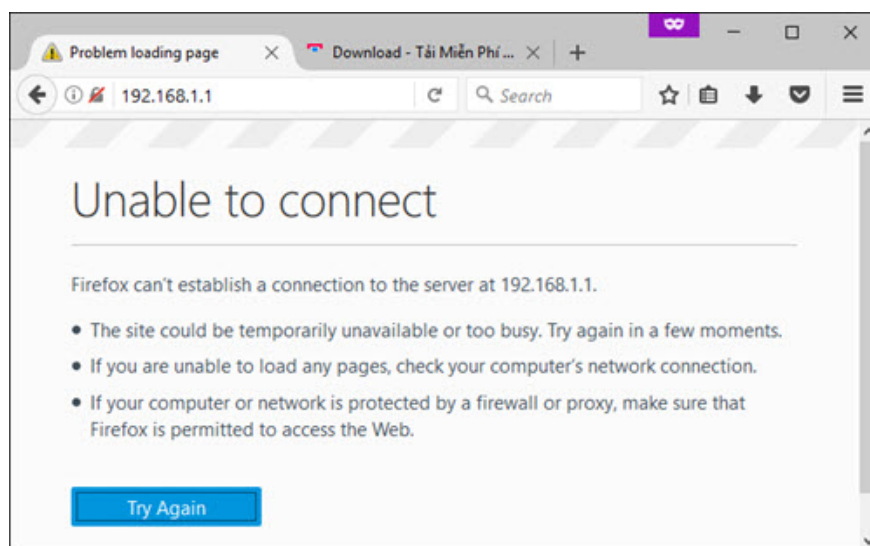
Problem loading page ×
Download - Tải Miễn Phí ... ×
+
192.168.1.1
Search

Unable to connect

Firefox can't establish a connection to the server at 192.168.1.1.

• The site could be temporarily unavailable or too busy. Try again in a few moments.
• If you are unable to load any pages, check your computer's network connection.
• If your computer or network is protected by a firewall or proxy, make sure that Firefox is permitted to access the Web.

Try Again